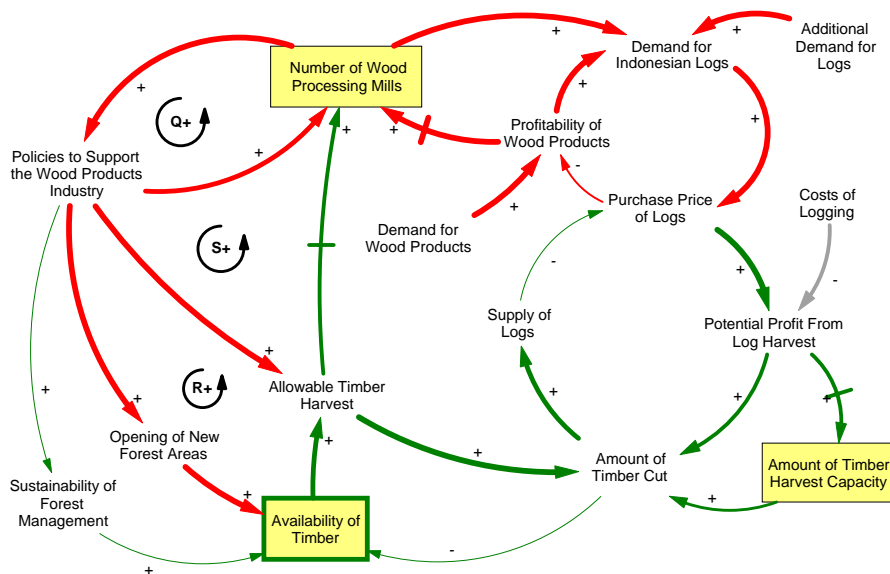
Number of Wood Processing Mills

Demand for Indonesian Logs

Additional Demand for Logs

Policies to Support the Wood Products Industry

Q+

Profitability of Wood Products

Purchase Price of Logs

Costs of Logging

Demand for Wood Products

S+

Supply of Logs

Potential Profit From Log Harvest

R+

Allowable Timber Harvest

Opening of New Forest Areas

Amount of Timber Cut

Amount of Timber Harvest Capacity

Sustainability of Forest Management

Availability of Timber

+
+
+
+
+
+
+
+
+
+
+
+
+
+
+
+
+
+
+
+
+
+
-
-
-
-